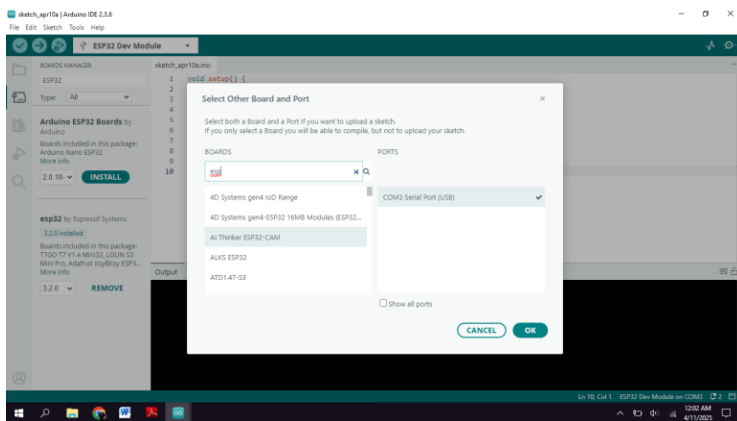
sketch_apr10a | Arduino IDE 2.3.6

File Edit Sketch Tools Help

ESP32 Dev Module

BOARDS MANAGER

ESP32

Type: All

Arduino ESP32 Boards by Arduino

Boards included in this package: Arduino Nano ESP32

More info

2.0.18- INSTALL

esp32 by Espressif Systems

3.2.0 installed

Boards included in this package: TTGO T7 V1.4 Mini32, LOLIN S3 Mini Pro, Adafruit ItsyBitsy ESP3...

More info

3.2.0 REMOVE

sketch_apr10a.ino

1 void setup() {
2
3
4
5
6
7
8
9
10

Output

Select Other Board and Port

Select both a Board and a Port if you want to upload a sketch.
If you only select a Board you will be able to compile, but not to upload your sketch.

BOARDS

esp

4D Systems gen4 IoD Range

4D Systems gen4-ESP32 16MB Modules (ESP32...

AI Thinker ESP32-CAM

ALKS ESP32

ATD1.47-S3

PORTS

COM3 Serial Port (USB)

Show all ports

CANCEL OK

Ln 10, Col 1 ESP32 Dev Module on COM3 2

12:02 AM
4/11/2025